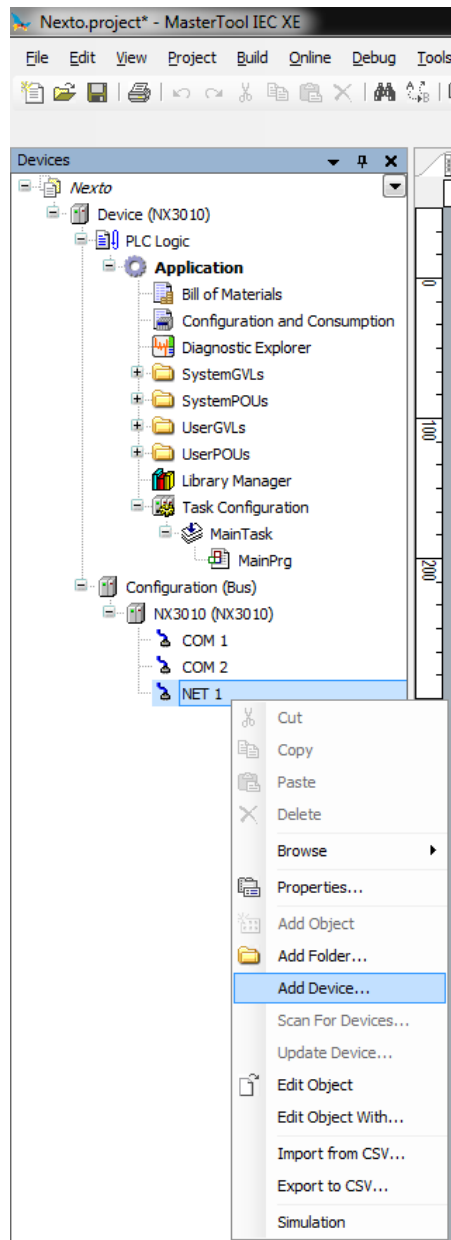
Nexto.project* - MasterTool IEC XE

File Edit View Project Build Online Debug Tools

Devices

Nexto
Device (NX3010)
PLC Logic
Application
Bill of Materials
Configuration and Consumption
Diagnostic Explorer
SystemGVLs
SystemPOUs
UserGVLs
UserPOUs
Library Manager
Task Configuration
MainTask
MainPrg
Configuration (Bus)
NX3010 (NX3010)
COM 1
COM 2
NET 1

0
100
200

Cut
Copy
Paste
Delete
Browse
Properties...
Add Object
Add Folder...
Add Device...
Scan For Devices...
Update Device...
Edit Object
Edit Object With...
Import from CSV...
Export to CSV...
Simulation